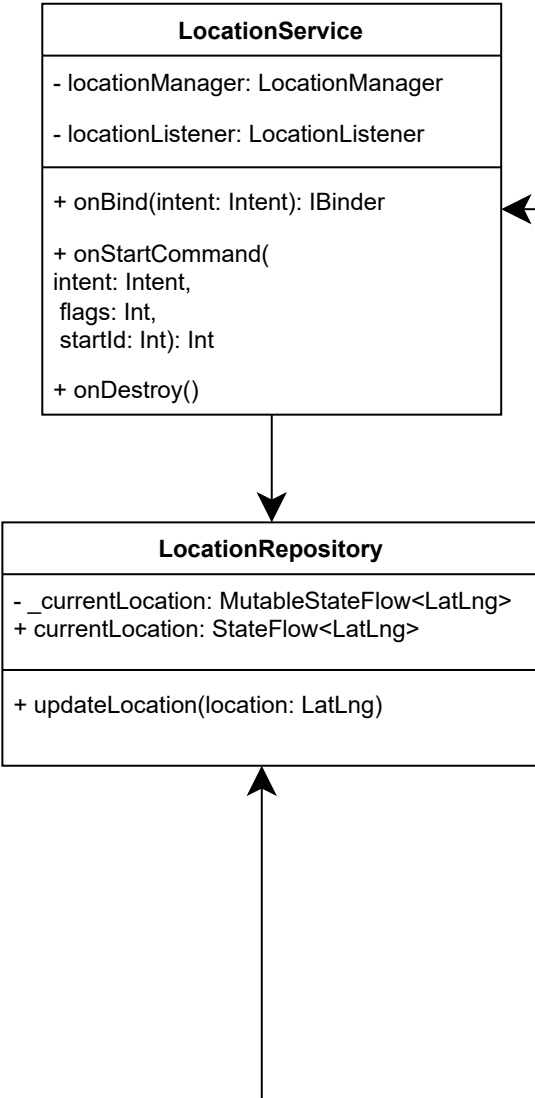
LocationService

- locationManager: LocationManager

- locationListener: LocationListener

+ onBind(intent: Intent): IBinder

+ onStartCommand(
intent: Intent,
flags: Int,
startId: Int): Int

+ onDestroy()

LocationRepository

- _currentLocation: MutableStateFlow<LatLng>
+ currentLocation: StateFlow<LatLng>

+ updateLocation(location: LatLng)